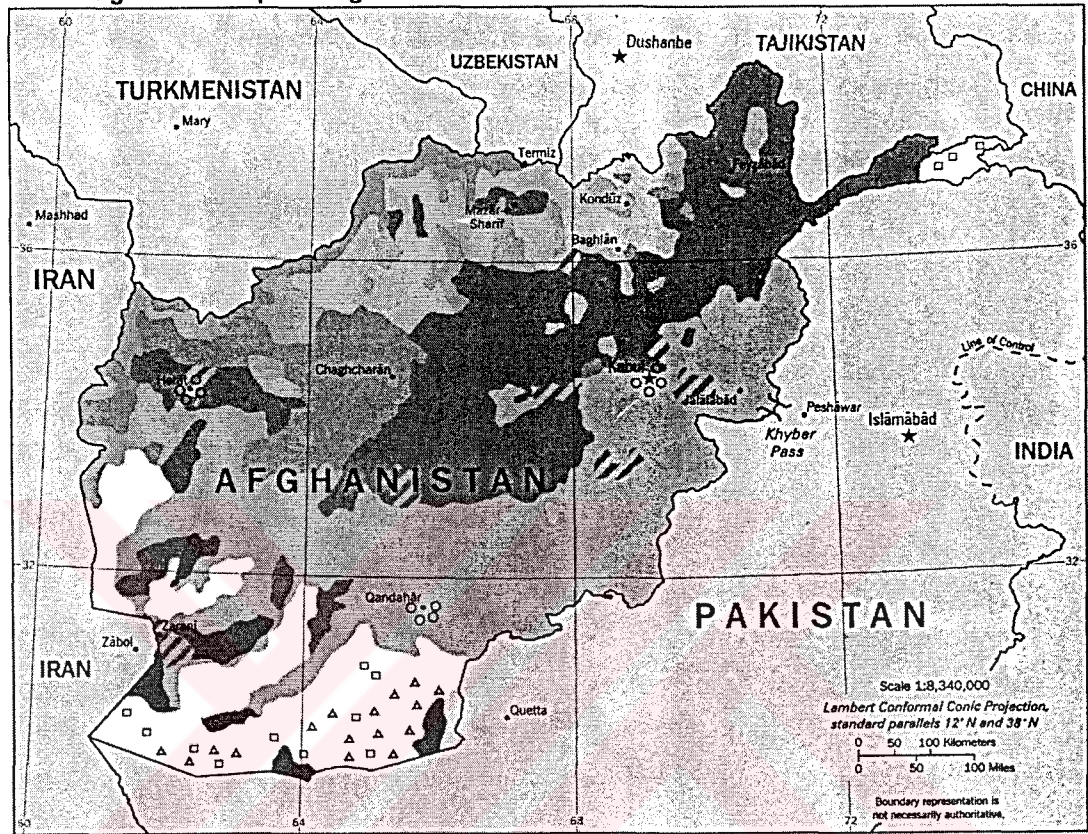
60
64
68
72
UZBEKISTAN
Dushanbe
TAJIKISTAN
TURKMENISTAN
Mary
CHINA
Termiz
Feyzābād
Kondūz
Mashhad
Mazār-e Sharīf
Baghlān
36
36
IRAN
Line of Control
Chaghcharān
Herāt
Kabul
Jalālābād
Peshāwar
Islāmābād
Khyber Pass
INDIA
AFGHANISTAN
32
32
Qandahār
PAKISTAN
Zābol
Zaranj
IRAN
Quetta
Scale 1:8,340,000
Lambert Conformal Conic Projection, standard parallels 12° N and 38° N
0 50 100 Kilometers
0 50 100 Miles
Boundary representation is not necessarily authoritative.
60
64
68
72